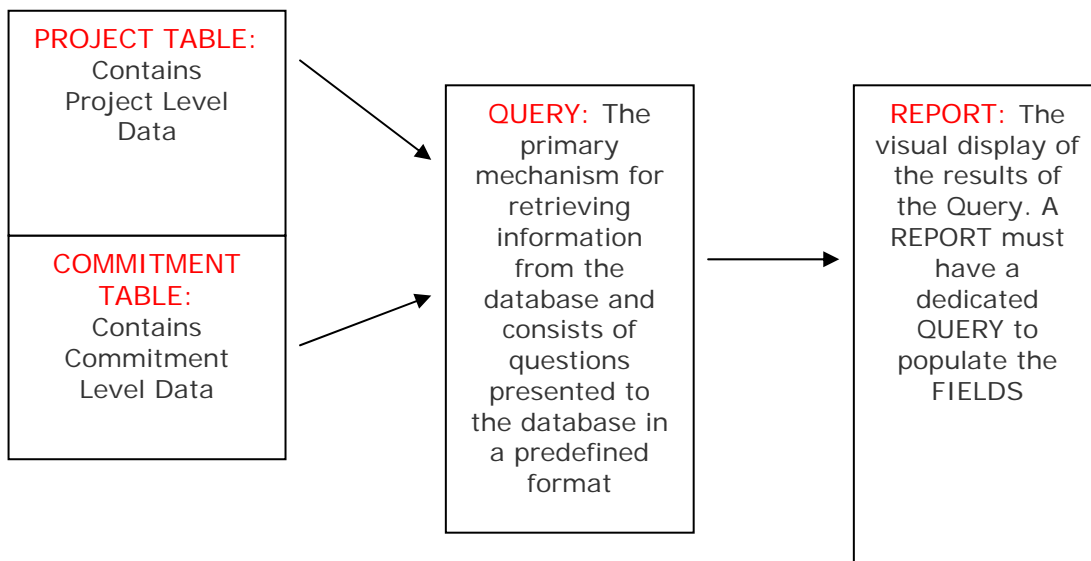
PROJECT TABLE: Contains Project Level Data

COMMITMENT TABLE: Contains Commitment Level Data

QUERY: The primary mechanism for retrieving information from the database and consists of questions presented to the database in a predefined format

REPORT: The visual display of the results of the Query. A REPORT must have a dedicated QUERY to populate the FIELDS